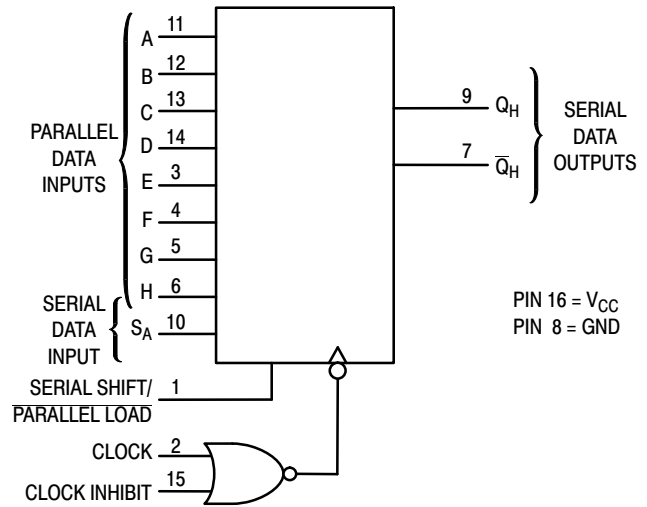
PARALLEL DATA INPUTS

A 11
B 12
C 13
D 14
E 3
F 4
G 5
H 6

SERIAL DATA INPUT

$S_A$ 10

9 $Q_H$
7 $\overline{Q}_H$

SERIAL DATA OUTPUTS

PIN 16 = $V_{CC}$
PIN 8 = GND

SERIAL SHIFT/ $\overline{\text{PARALLEL LOAD}}$ 1

CLOCK 2
CLOCK INHIBIT 15